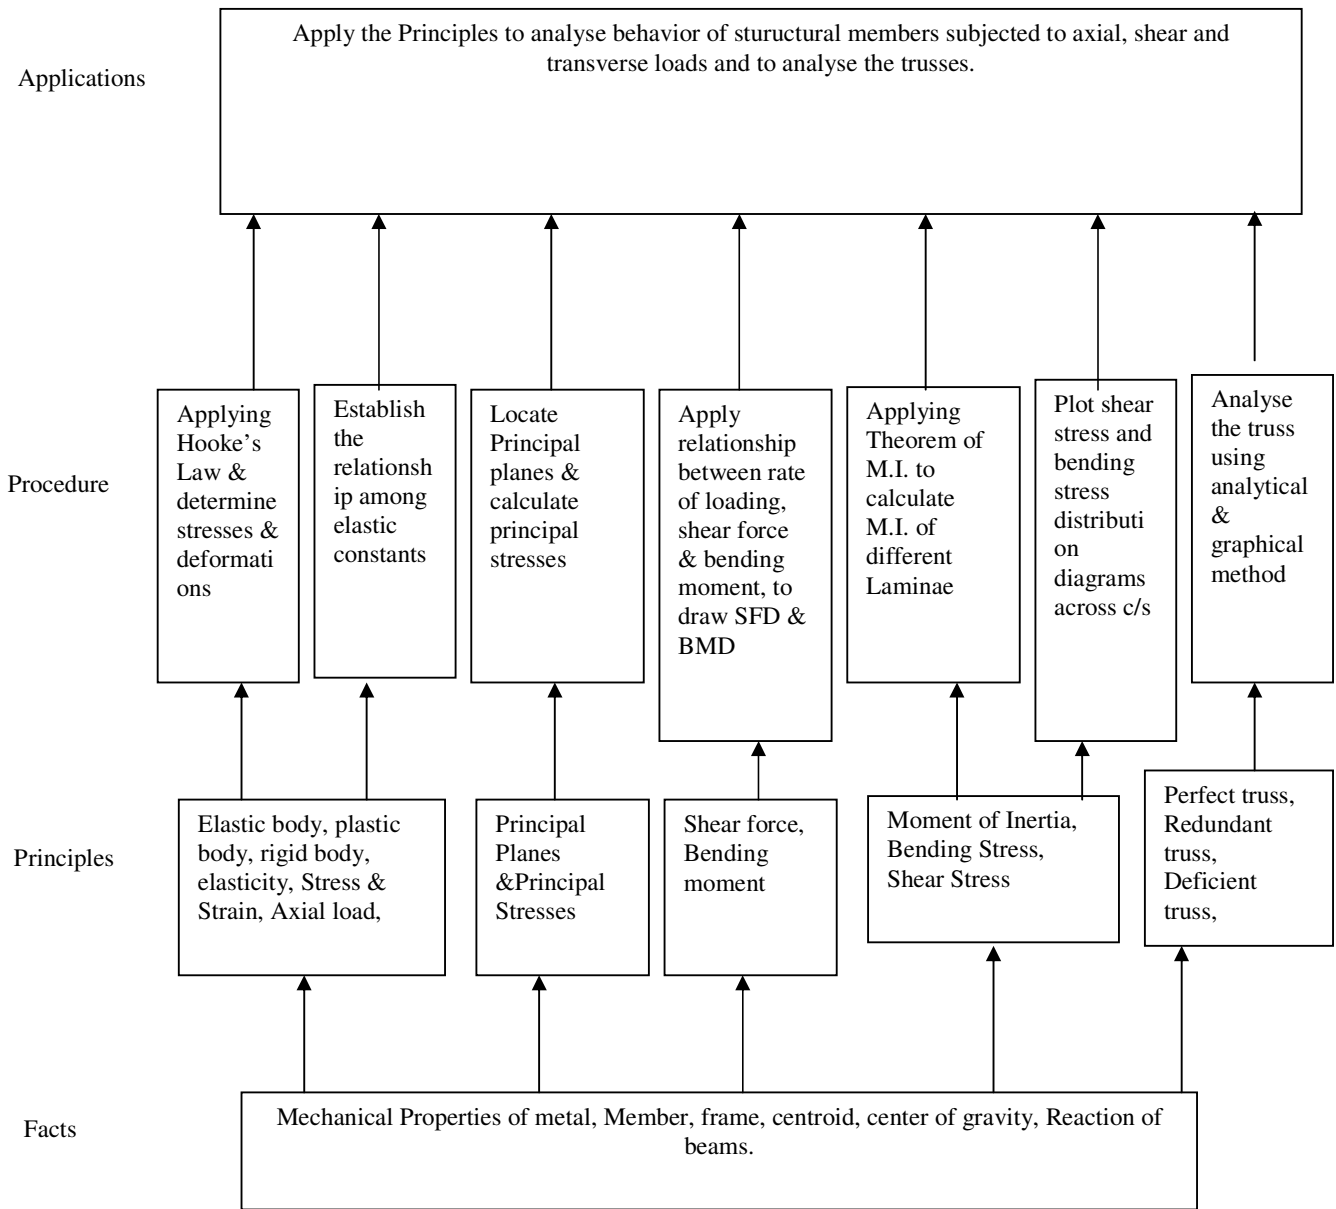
Applications

Apply the Principles to analyse behavior of stuructural members subjected to axial, shear and transverse loads and to analyse the trusses.

Procedure

Applying Hooke's Law & determine stresses & deformations

Establish the relationship among elastic constants

Locate Principal planes & calculate principal stresses

Apply relationship between rate of loading, shear force & bending moment, to draw SFD & BMD

Applying Theorem of M.I. to calculate M.I. of different Laminae

Plot shear stress and bending stress distribution diagrams across c/s

Analyse the truss using analytical & graphical method

Principles

Elastic body, plastic body, rigid body, elasticity, Stress & Strain, Axial load,

Principal Planes &Principal Stresses

Shear force, Bending moment

Moment of Inertia, Bending Stress, Shear Stress

Perfect truss, Redundant truss, Deficient truss,

Facts

Mechanical Properties of metal, Member, frame, centroid, center of gravity, Reaction of beams.